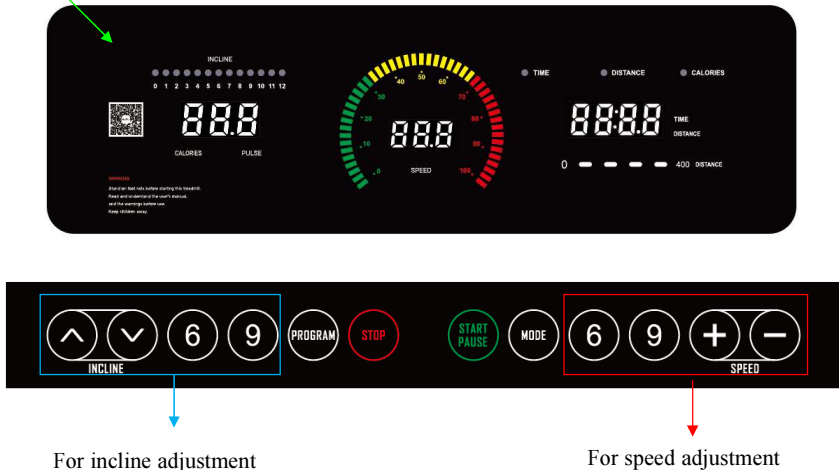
INCLINE

0 1 2 3 4 5 6 7 8 9 10 11 12

88.8

CALORIES PULSE

WARNING

Stand on foot rails before starting this treadmill.
Read and understand the user's manual,
and the warnings before use.
Keep children away.

0 10 20 30 40 50 60 70 80 90 100

88.8

SPEED

TIME DISTANCE CALORIES

88:8.8

TIME
DISTANCE

0 400 DISTANCE

6 9 PROGRAM STOP

INCLINE

START PAUSE MODE 6 9 + −

SPEED

For incline adjustment

For speed adjustment